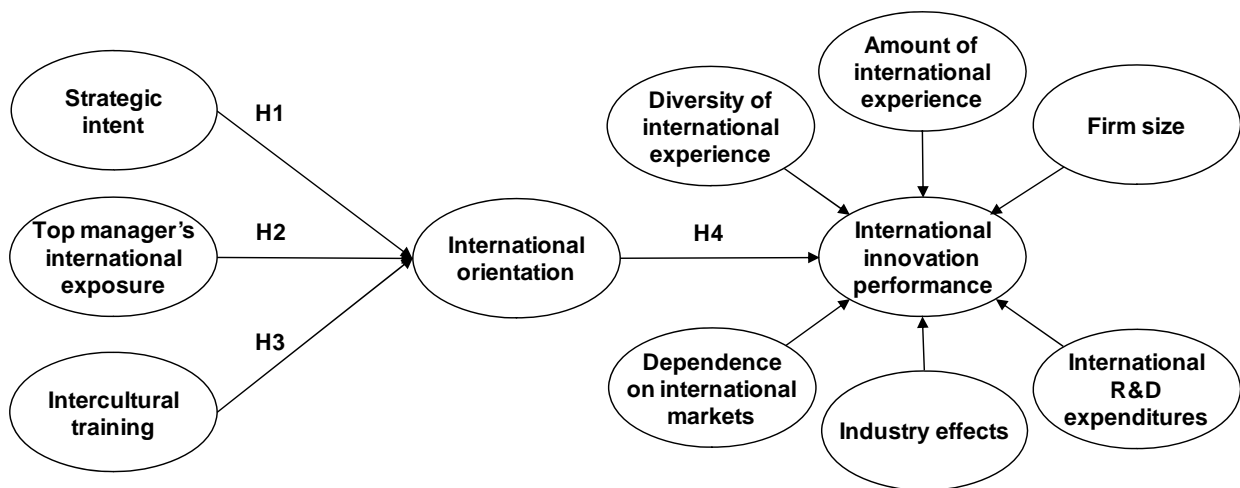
Strategic intent

H1

Top manager's international exposure

H2

H3

Intercultural training

International orientation

H4

Diversity of international experience

Amount of international experience

Firm size

International innovation performance

Dependence on international markets

Industry effects

International R&D expenditures